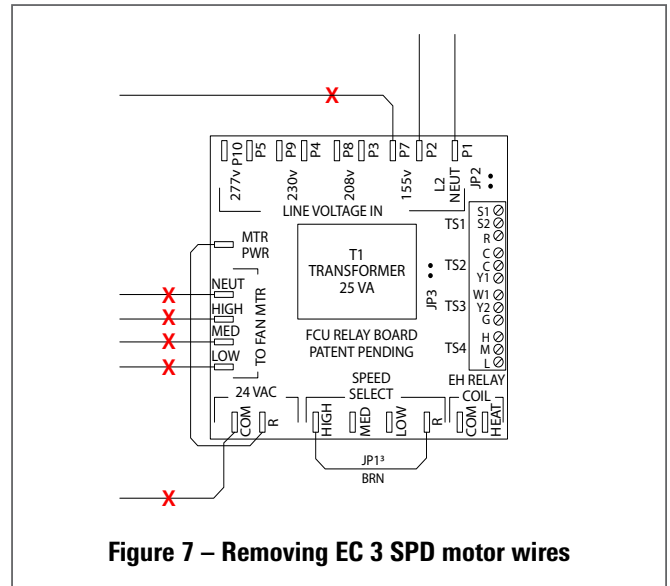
X

P10 P5 P9 P4 P8 P3 P7 P2 P1

277v 230v 208v 155v L2 NEUT JP2

LINE VOLTAGE IN

MTR PWR

T1 TRANSFORMER 25 VA

TS1 S1 S2 R

TS2 C C Y1

JP3

TS3 W1 Y2 G

TS4 H M L

X NEUT
X HIGH
X MED
X LOW

TO FAN MTR

FCU RELAY BOARD PATENT PENDING

24 VAC

COM R

SPEED SELECT

HIGH MED LOW R

EH RELAY COIL

COM HEAT

JP1³ BRN

X

Figure 7 – Removing EC 3 SPD motor wires